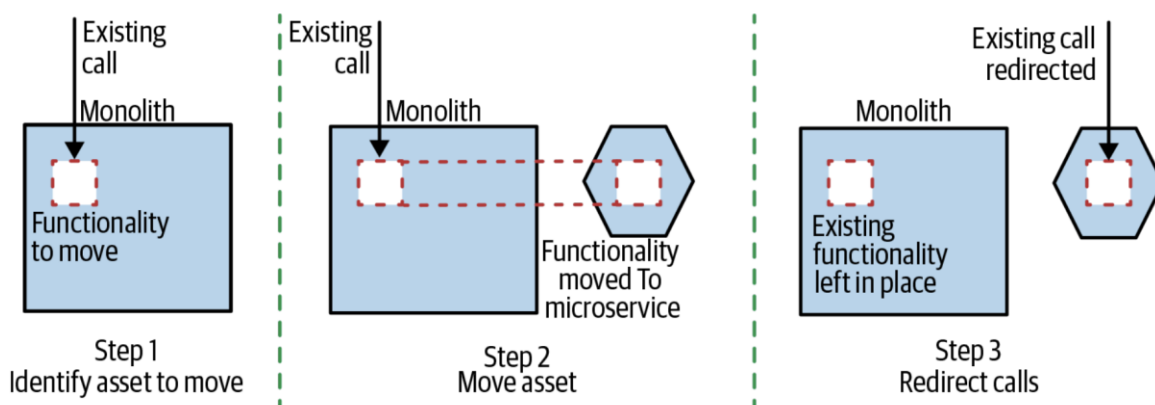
Existing call

Monolith

Functionality to move

Step 1
Identify asset to move

Existing call

Monolith

Functionality moved To microservice

Step 2
Move asset

Existing call redirected

Monolith

Existing functionality left in place

Step 3
Redirect calls